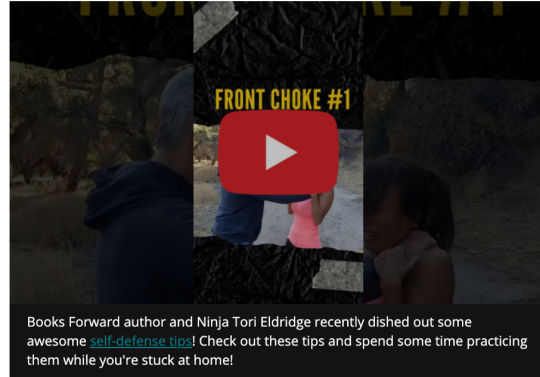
FRONT CHOKE #1

FRONT CHOKE #1

Books Forward author and Ninja Tori Eldridge recently dished out some awesome self-defense tips! Check out these tips and spend some time practicing them while you're stuck at home!